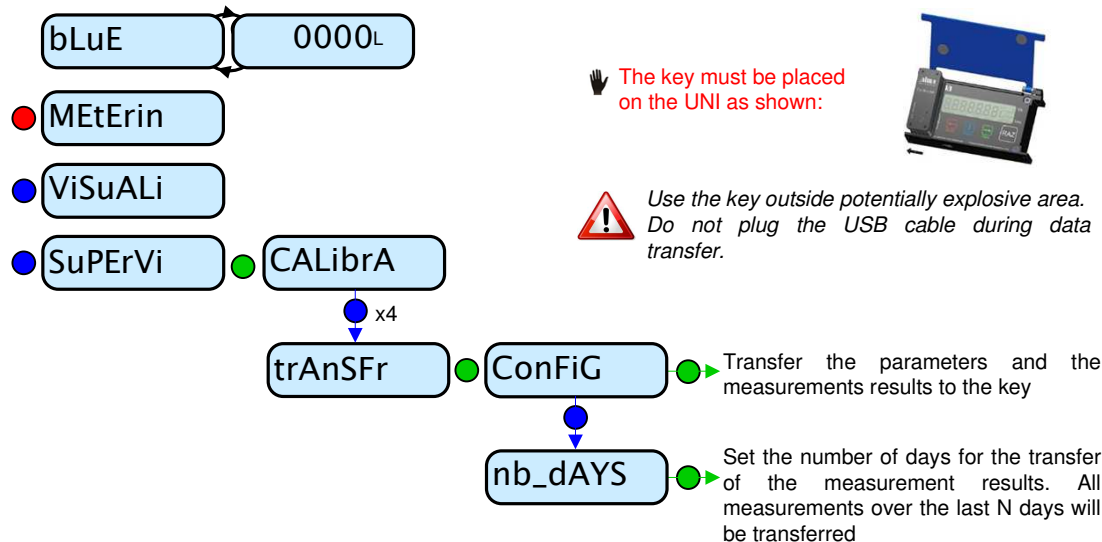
bLuE

0000L

MEtErin

ViSuALi

SuPErVi

CALibrA

x4

trAnSFr

ConFiG

Transfer the parameters and the measurements results to the key

nb_dAYS

Set the number of days for the transfer of the measurement results. All measurements over the last N days will be transferred

The key must be placed on the UNI as shown:

RAZ

Use the key outside potentially explosive area. Do not plug the USB cable during data transfer.